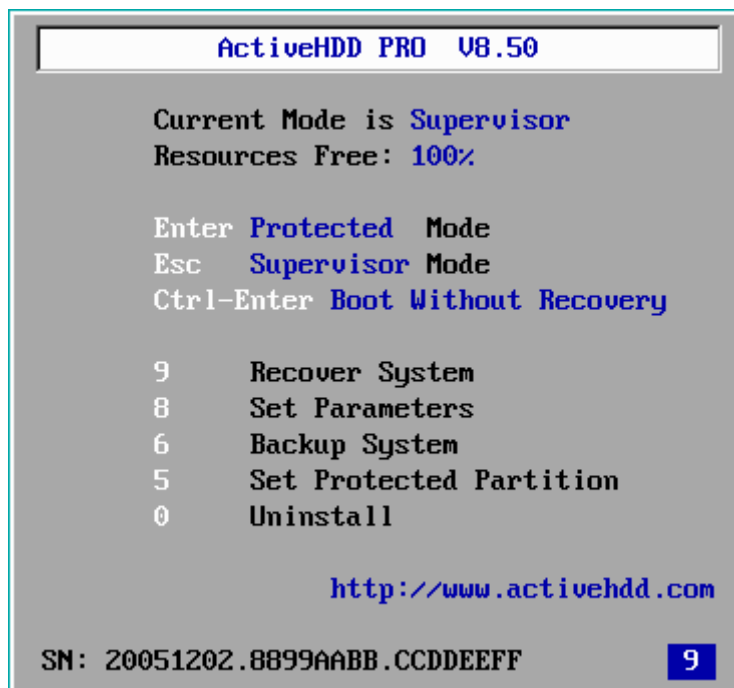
ActiveHDD PRO V8.50

Current Mode is Supervisor
Resources Free: 100%

Enter Protected Mode
Esc Supervisor Mode
Ctrl-Enter Boot Without Recovery

9 Recover System
8 Set Parameters
6 Backup System
5 Set Protected Partition
0 Uninstall

http://www.activehdd.com

SN: 20051202.8899AABB.CCDDEEFF

9